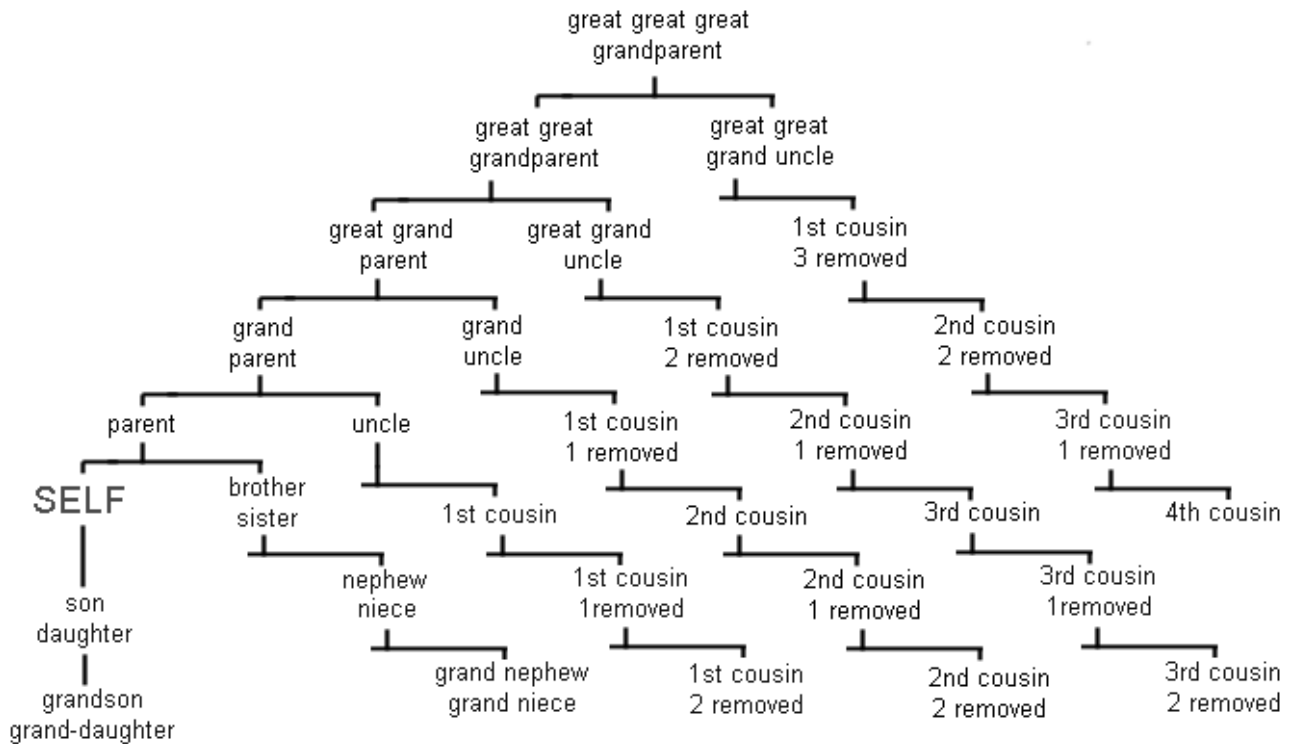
great great great grandparent

great great grandparent

great great grand uncle

great grand parent

great grand uncle

1st cousin 3 removed

grand parent

grand uncle

1st cousin 2 removed

2nd cousin 2 removed

parent

uncle

1st cousin 1 removed

2nd cousin 1 removed

3rd cousin 1 removed

SELF

brother sister

1st cousin

2nd cousin

3rd cousin

4th cousin

son daughter

nephew niece

1st cousin 1removed

2nd cousin 1 removed

3rd cousin 1removed

grandson grand-daughter

grand nephew grand niece

1st cousin 2 removed

2nd cousin 2 removed

3rd cousin 2 removed